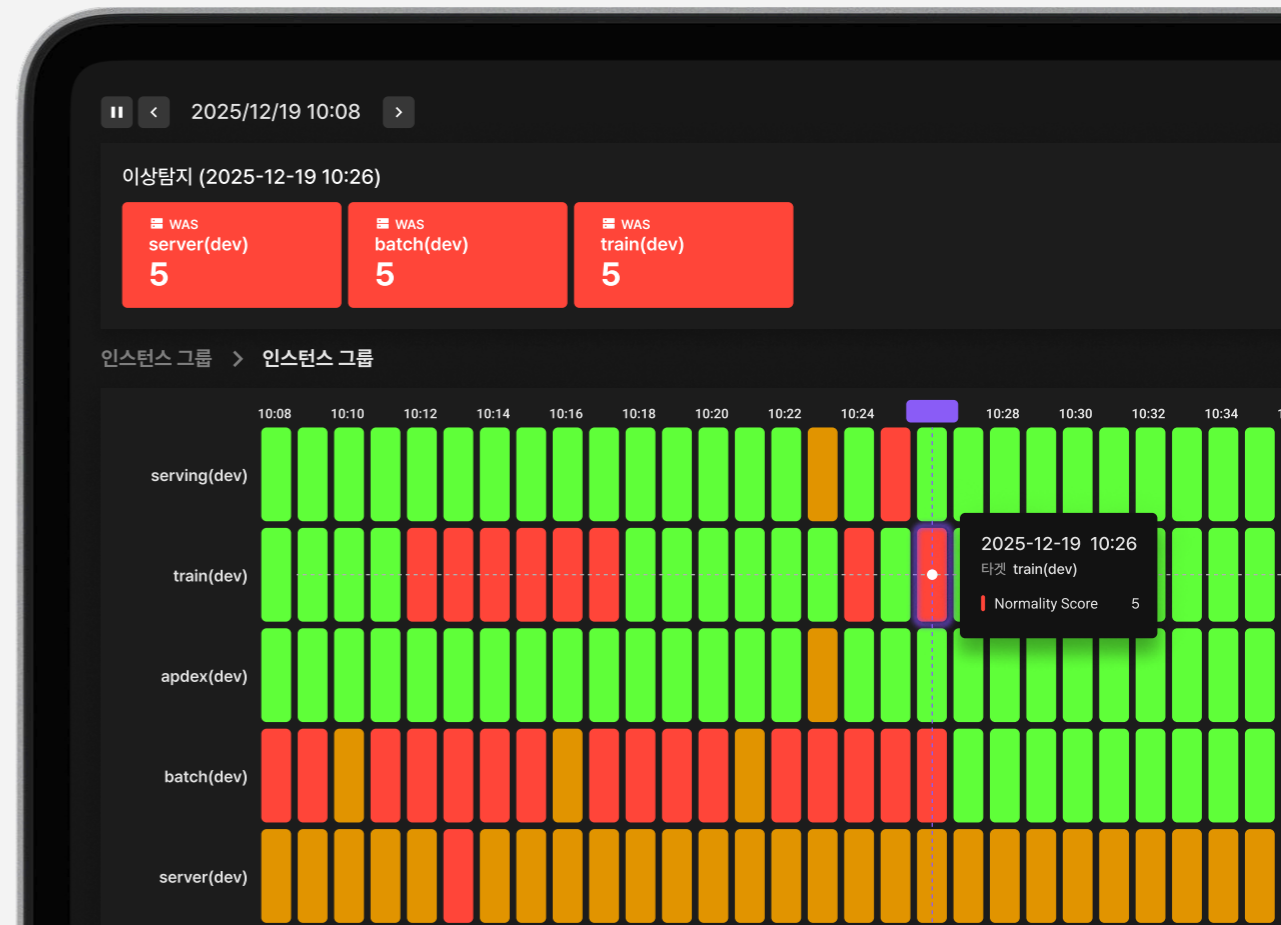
2025/12/19 10:08

이상탐지 (2025-12-19 10:26)

WAS
server(dev)
5

WAS
batch(dev)
5

WAS
train(dev)
5

인스턴스 그룹 > 인스턴스 그룹

10:08 10:10 10:12 10:14 10:16 10:18 10:20 10:22 10:24 10:28 10:30 10:32 10:34

serving(dev)
train(dev)
apdex(dev)
batch(dev)
server(dev)

2025-12-19 10:26
타겟 train(dev)
Normality Score 5